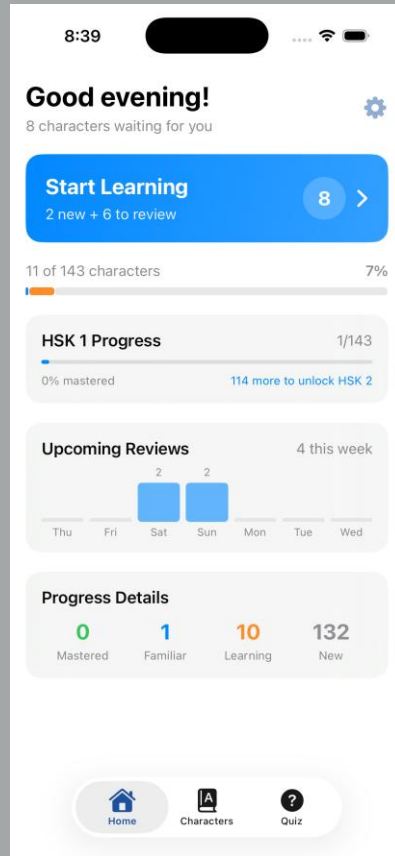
8:39

Good evening!
8 characters waiting for you

Start Learning
2 new + 6 to review
8 >

11 of 143 characters
7%

HSK 1 Progress
1/143
0% mastered
114 more to unlock HSK 2

Upcoming Reviews
4 this week
2
2
Thu Fri Sat Sun Mon Tue Wed

Progress Details
0
Mastered
1
Familiar
10
Learning
132
New

Home
Characters
Quiz